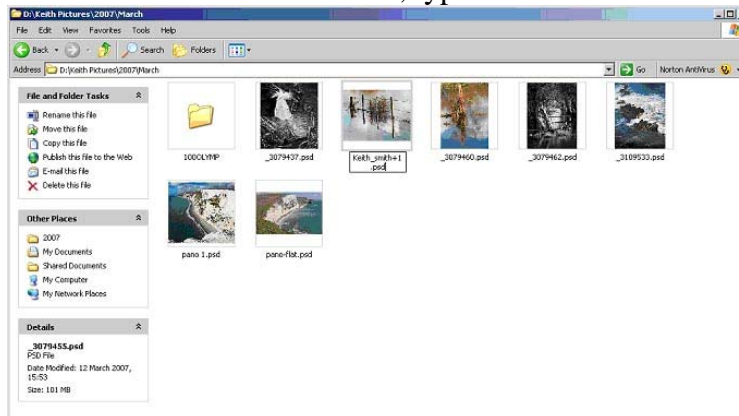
D:\Keith Pictures\2007\March

File Edit View Favorites Tools Help

Back Search Folders

Address D:\Keith Pictures\2007\March

Go Norton AntiVirus

File and Folder Tasks

Rename this file
Move this file
Copy this file
Publish this file to the Web
E-mail this file
Delete this file

Other Places

2007
My Documents
Shared Documents
My Computer
My Network Places

Details

_3079455.psd
PSD File
Date Modified: 12 March 2007, 15:53
Size: 101 MB

100OLYMP
_3079437.psd
Keith_smith+1.psd
_3079460.psd
_3079462.psd
_3109533.psd
pano 1.psd
pano-flat.psd